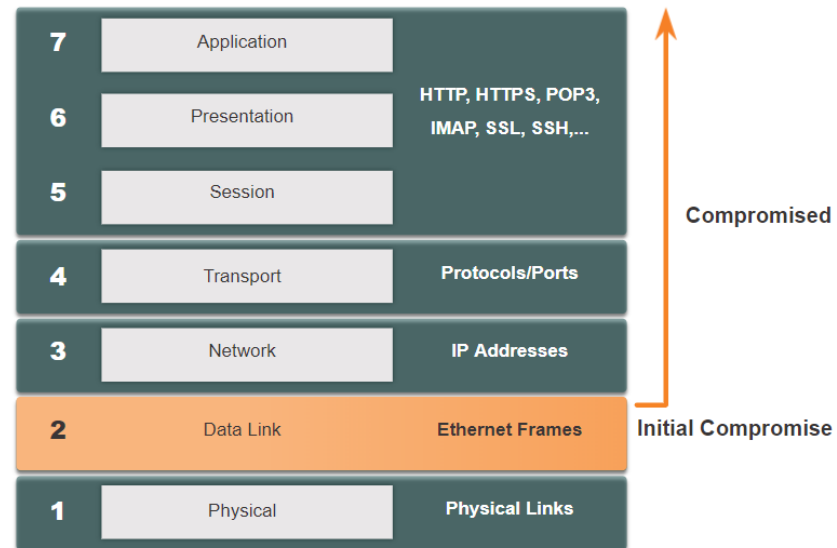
7 Application
6 Presentation
5 Session
HTTP, HTTPS, POP3, IMAP, SSL, SSH,...

4 Transport
Protocols/Ports

3 Network
IP Addresses

2 Data Link
Ethernet Frames

1 Physical
Physical Links

Compromised

Initial Compromise